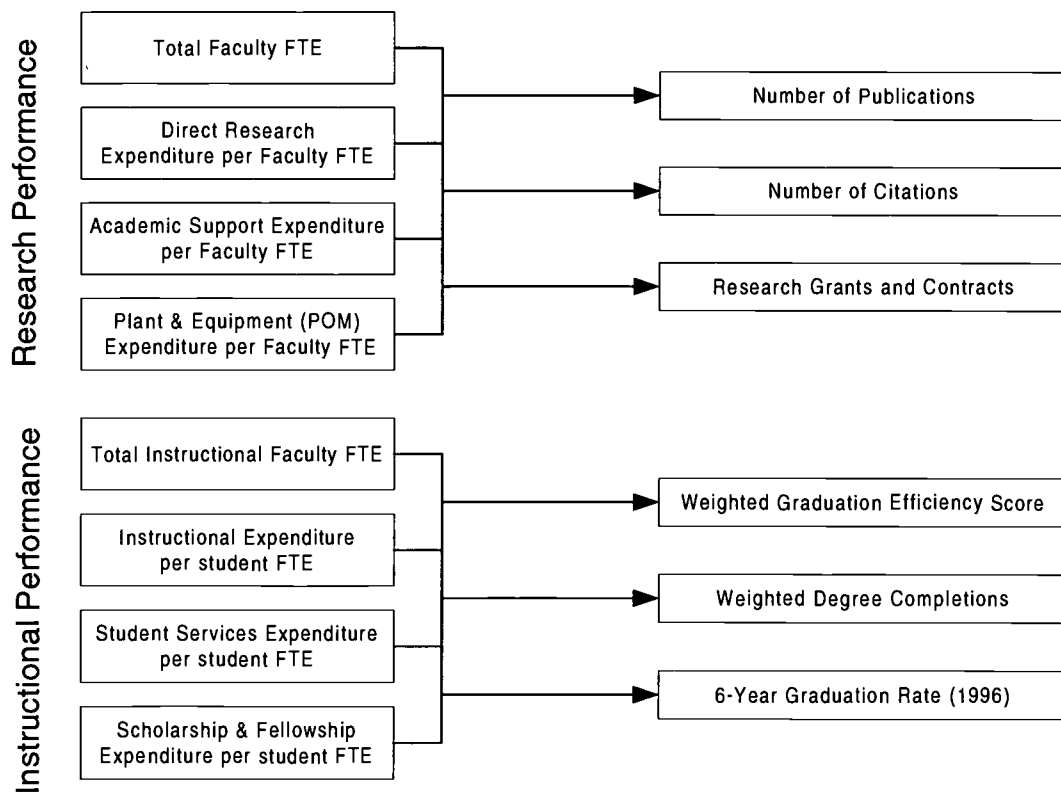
Research Performance

Total Faculty FTE

Direct Research Expenditure per Faculty FTE

Academic Support Expenditure per Faculty FTE

Plant & Equipment (POM) Expenditure per Faculty FTE

Number of Publications

Number of Citations

Research Grants and Contracts

Instructional Performance

Total Instructional Faculty FTE

Instructional Expenditure per student FTE

Student Services Expenditure per student FTE

Scholarship & Fellowship Expenditure per student FTE

Weighted Graduation Efficiency Score

Weighted Degree Completions

6-Year Graduation Rate (1996)